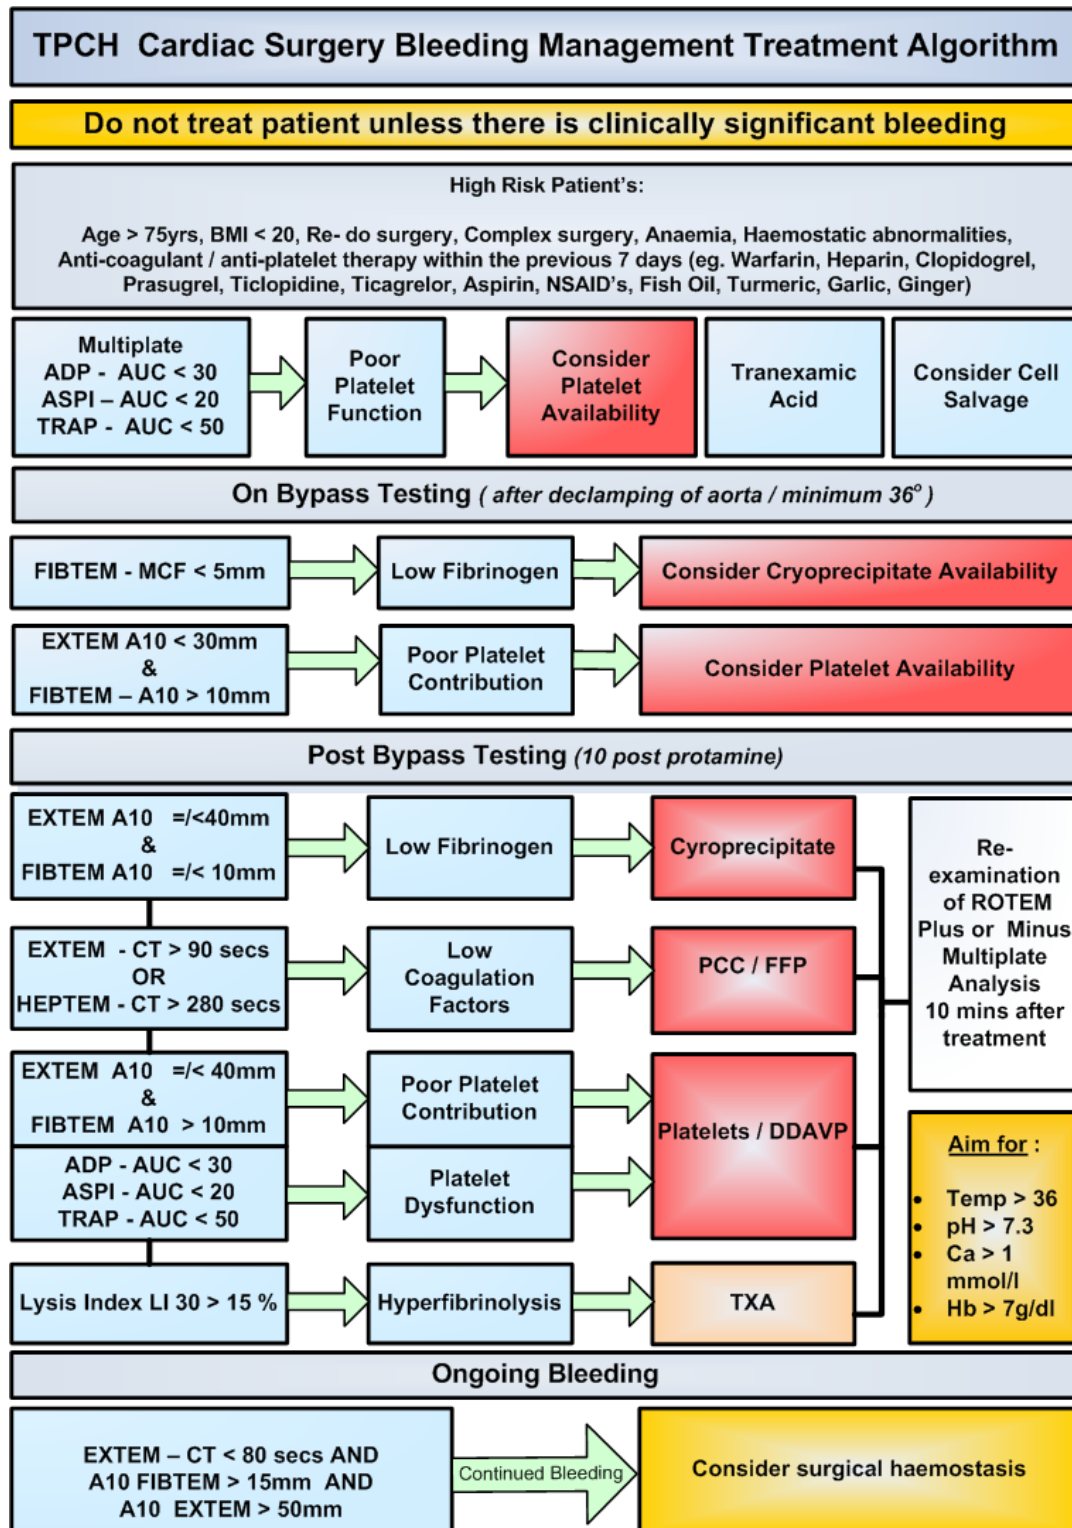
TPCH Cardiac Surgery Bleeding Management Treatment Algorithm

Do not treat patient unless there is clinically significant bleeding

High Risk Patient's:

Age > 75yrs, BMI < 20, Re- do surgery, Complex surgery, Anaemia, Haemostatic abnormalities, Anti-coagulant / anti-platelet therapy within the previous 7 days (eg. Warfarin, Heparin, Clopidogrel, Prasugrel, Ticlopidine, Ticagrelor, Aspirin, NSAID's, Fish Oil, Turmeric, Garlic, Ginger)

Multiplate
ADP - AUC < 30
ASPI – AUC < 20
TRAP - AUC < 50

Poor Platelet Function

Consider Platelet Availability

Tranexamic Acid

Consider Cell Salvage

On Bypass Testing ( after declamping of aorta / minimum 36$^o$ )

FIBTEM - MCF < 5mm

Low Fibrinogen

Consider Cryoprecipitate Availability

EXTEM A10 < 30mm
&
FIBTEM – A10 > 10mm

Poor Platelet Contribution

Consider Platelet Availability

Post Bypass Testing (10 post protamine)

EXTEM A10 =/<40mm
&
FIBTEM A10 =/< 10mm

Low Fibrinogen

Cyroprecipitate

Re-examination of ROTEM Plus or Minus Multiplate Analysis 10 mins after treatment

EXTEM - CT > 90 secs
OR
HEPTEM - CT > 280 secs

Low Coagulation Factors

PCC / FFP

EXTEM A10 =/< 40mm
&
FIBTEM A10 > 10mm

Poor Platelet Contribution

Platelets / DDAVP

ADP - AUC < 30
ASPI - AUC < 20
TRAP - AUC < 50

Platelet Dysfunction

Aim for :
• Temp > 36
• pH > 7.3
• Ca > 1 mmol/l
• Hb > 7g/dl

Lysis Index LI 30 > 15 %

Hyperfibrinolysis

TXA

Ongoing Bleeding

EXTEM – CT < 80 secs AND
A10 FIBTEM > 15mm AND
A10 EXTEM > 50mm

Continued Bleeding

Consider surgical haemostasis